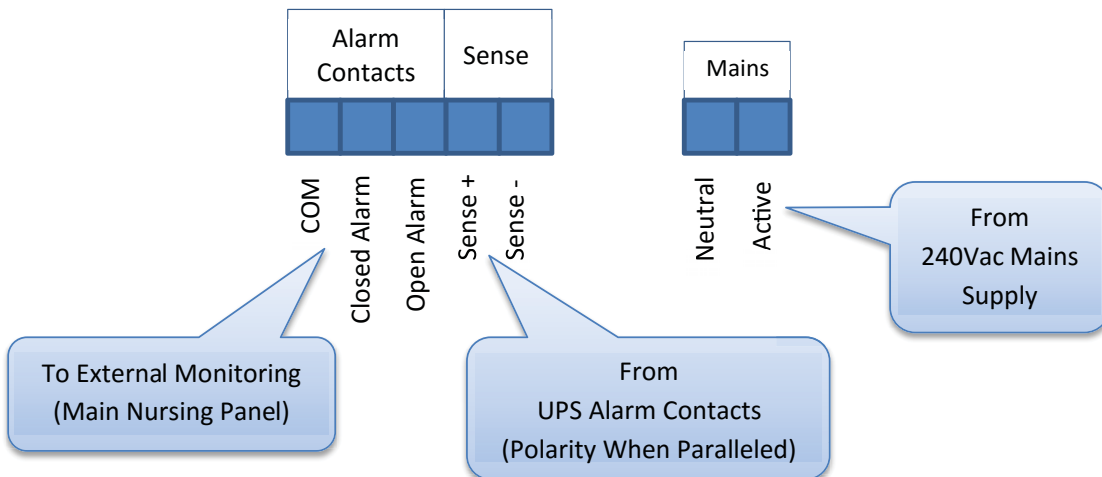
Alarm Contacts

Sense

Mains

COM

Closed Alarm

Open Alarm

Sense +

Sense -

Neutral

Active

From 240Vac Mains Supply

To External Monitoring (Main Nursing Panel)

From UPS Alarm Contacts (Polarity When Paralleled)